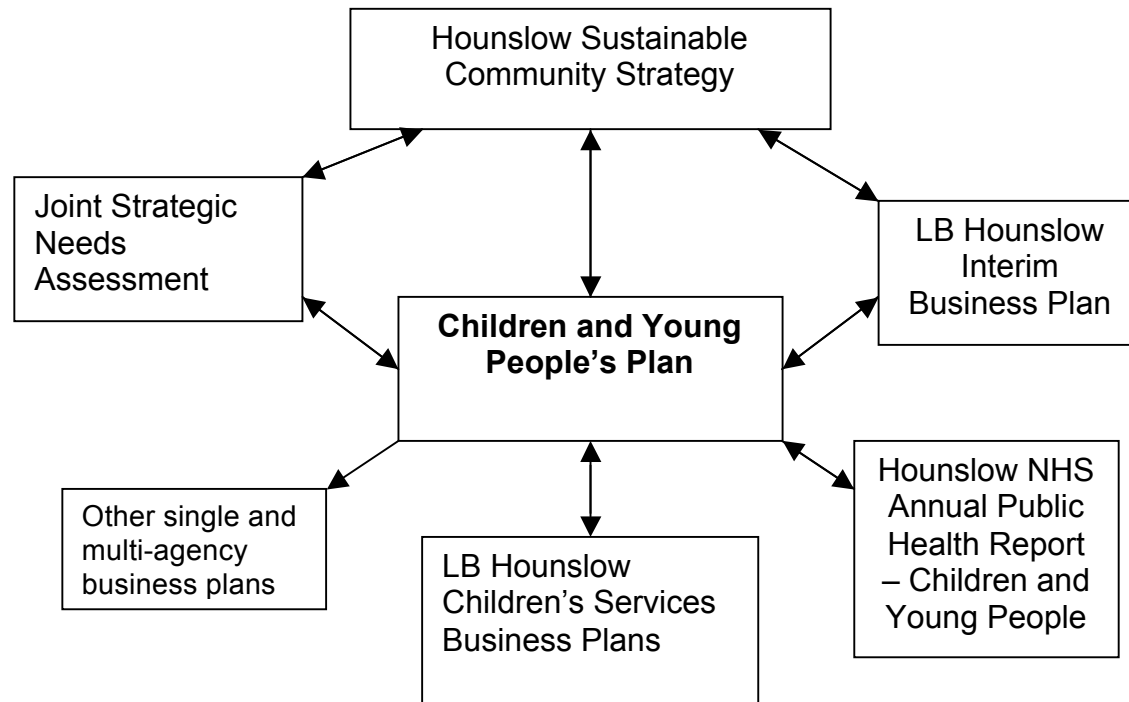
Hounslow Sustainable Community Strategy

Joint Strategic Needs Assessment

LB Hounslow Interim Business Plan

**Children and Young People's Plan**

Other single and multi-agency business plans

LB Hounslow Children's Services Business Plans

Hounslow NHS Annual Public Health Report – Children and Young People